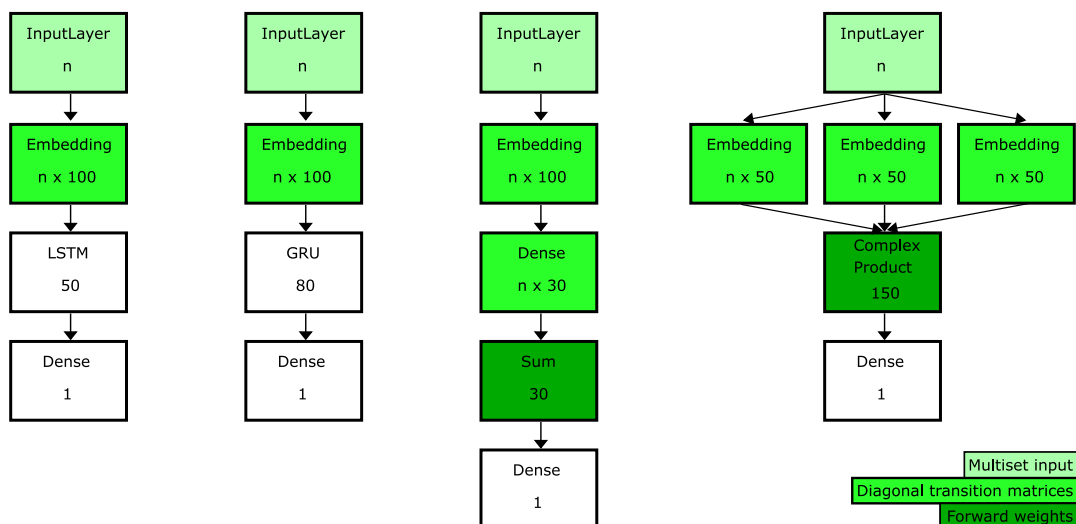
InputLayer
n

Embedding
n x 100

LSTM
50

Dense
1

InputLayer
n

Embedding
n x 100

GRU
80

Dense
1

InputLayer
n

Embedding
n x 100

Dense
n x 30

Sum
30

Dense
1

InputLayer
n

Embedding
n x 50

Embedding
n x 50

Embedding
n x 50

Complex
Product
150

Dense
1

Multiset input
Diagonal transition matrices
Forward weights